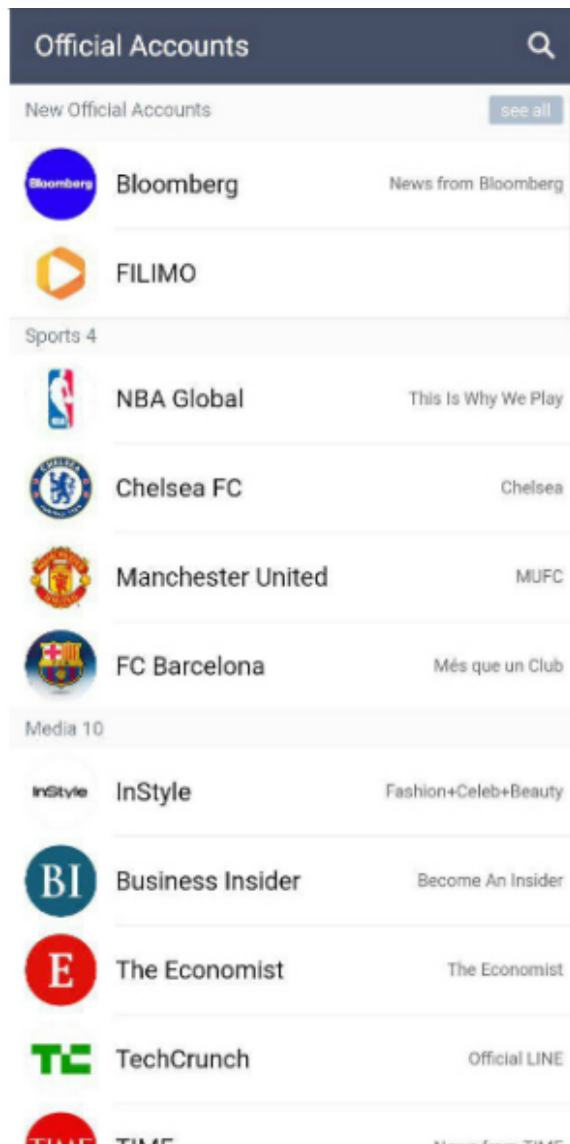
Official Accounts

New Official Accounts see all

Bloomberg Bloomberg News from Bloomberg

FILIMO

Sports 4

NBA Global This Is Why We Play

Chelsea FC Chelsea

Manchester United MUFC

FC Barcelona Més que un Club

Media 10

InStyle InStyle Fashion+Celeb+Beauty

BI Business Insider Become An Insider

E The Economist The Economist

TC TechCrunch Official LINE

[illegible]